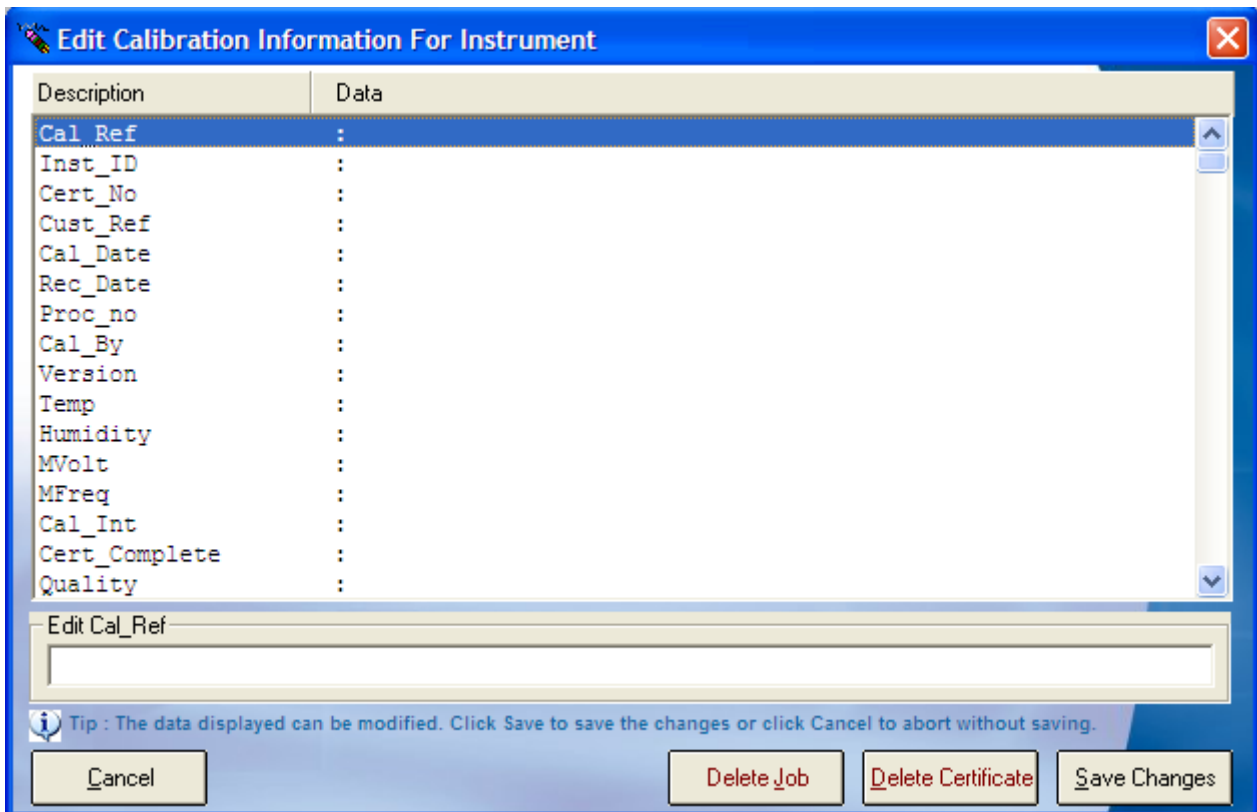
Edit Calibration Information For Instrument

| Description | Data |
|---|---|
| Cal_Ref | : |
| Inst_ID | : |
| Cert_No | : |
| Cust_Ref | : |
| Cal_Date | : |
| Rec_Date | : |
| Proc_no | : |
| Cal_By | : |
| Version | : |
| Temp | : |
| Humidity | : |
| MVolt | : |
| MFreq | : |
| Cal_Int | : |
| Cert_Complete | : |
| Quality | : |

Edit Cal_Ref

Tip : The data displayed can be modified. Click Save to save the changes or click Cancel to abort without saving.

Cancel

Delete Job

Delete Certificate

Save Changes